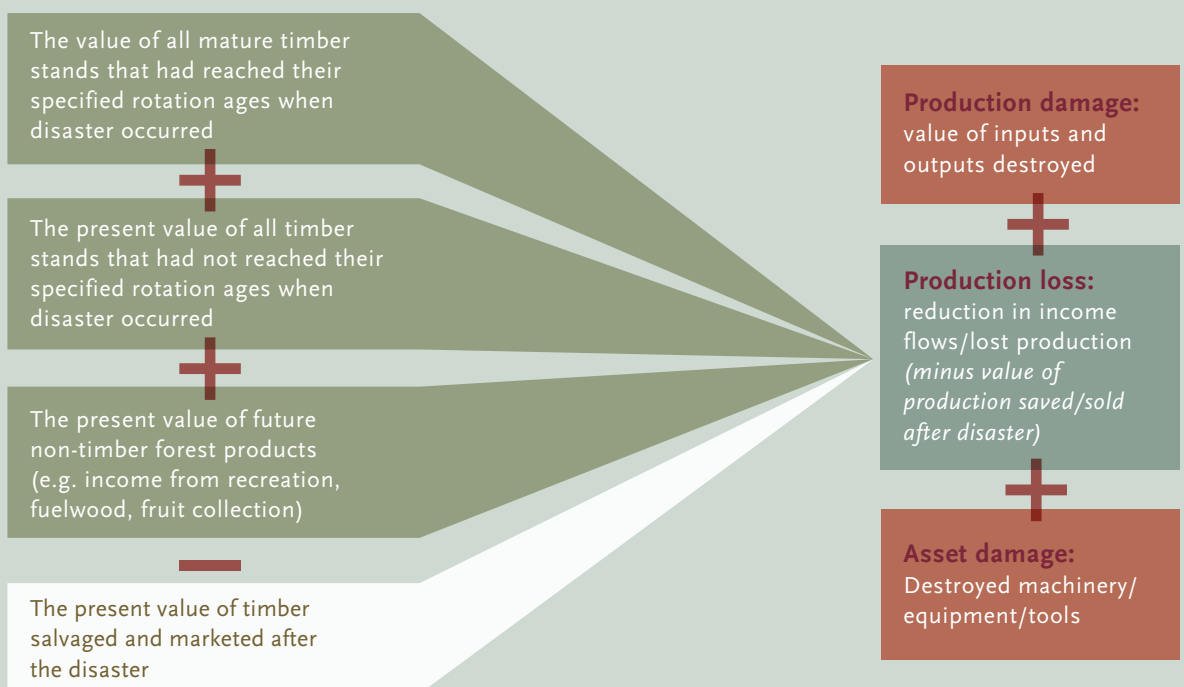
The value of all mature timber stands that had reached their specified rotation ages when disaster occurred

+

The present value of all timber stands that had not reached their specified rotation ages when disaster occurred

+

The present value of future non-timber forest products (e.g. income from recreation, fuelwood, fruit collection)

−

The present value of timber salvaged and marketed after the disaster

**Production damage:** value of inputs and outputs destroyed

+

**Production loss:** reduction in income flows/lost production *(minus value of production saved/sold after disaster)*

+

**Asset damage:** Destroyed machinery/ equipment/tools